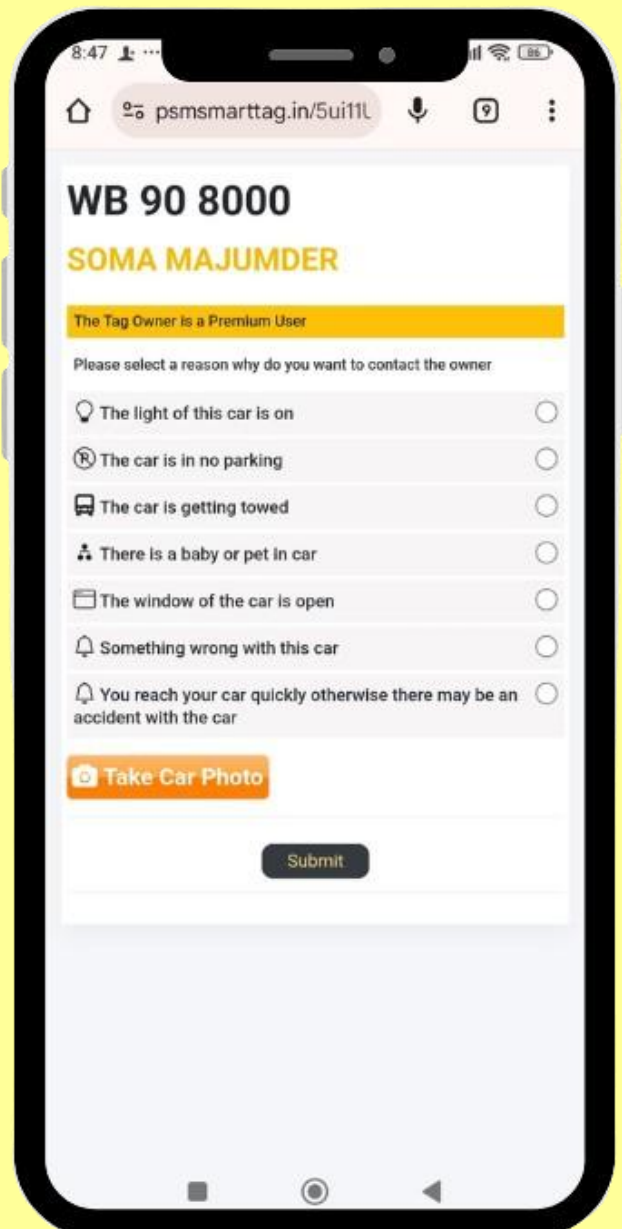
8:47

86

psmsmarttag.in/5ui11L

9

WB 90 8000

SOMA MAJUMDER

The Tag Owner is a Premium User

Please select a reason why do you want to contact the owner

The light of this car is on

The car is in no parking

The car is getting towed

There is a baby or pet in car

The window of the car is open

Something wrong with this car

You reach your car quickly otherwise there may be an accident with the car

Take Car Photo

Submit